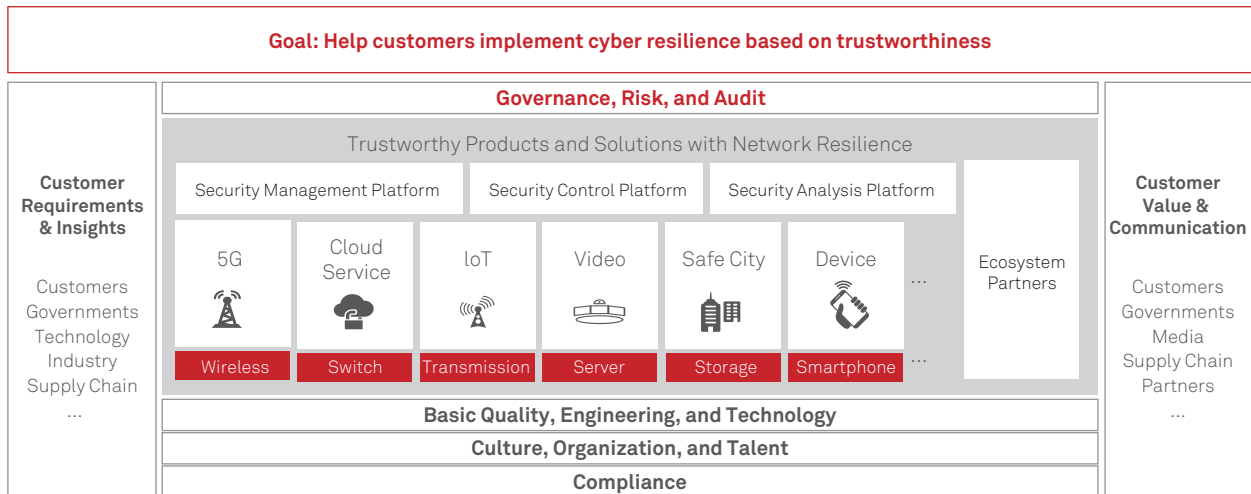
Goal: Help customers implement cyber resilience based on trustworthiness

Customer Requirements & Insights

Customers
Governments
Technology
Industry
Supply Chain
...

Governance, Risk, and Audit

Trustworthy Products and Solutions with Network Resilience

Security Management Platform
Security Control Platform
Security Analysis Platform

5G
Cloud Service
IoT
Video
Safe City
Device
...

Wireless
Switch
Transmission
Server
Storage
Smartphone
...

Ecosystem Partners

Basic Quality, Engineering, and Technology

Culture, Organization, and Talent

Compliance

Customer Value & Communication

Customers
Governments
Media
Supply Chain
Partners
...